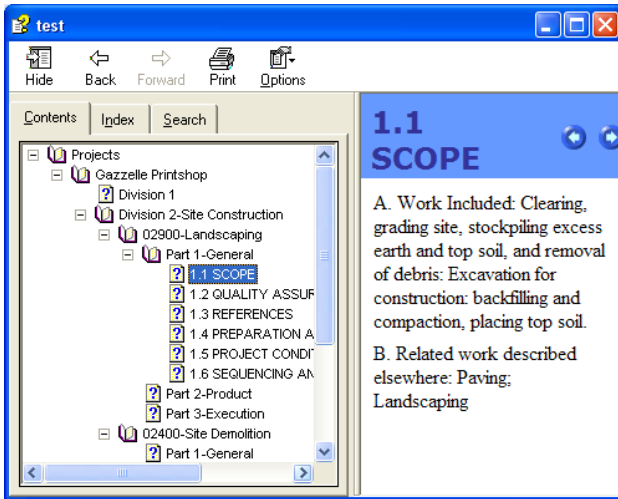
test

Hide
Back
Forward
Print
Options

Contents
Index
Search

Projects
Gazzelle Printshop
Division 1
Division 2-Site Construction
02900-Landscaping
Part 1-General
1.1 SCOPE
1.2 QUALITY ASSUR
1.3 REFERENCES
1.4 PREPARATION A
1.5 PROJECT CONDI
1.6 SEQUENCING AN
Part 2-Product
Part 3-Execution
02400-Site Demolition
Part 1-General

1.1 SCOPE

A. Work Included: Clearing, grading site, stockpiling excess earth and top soil, and removal of debris: Excavation for construction: backfilling and compaction, placing top soil.

B. Related work described elsewhere: Paving; Landscaping